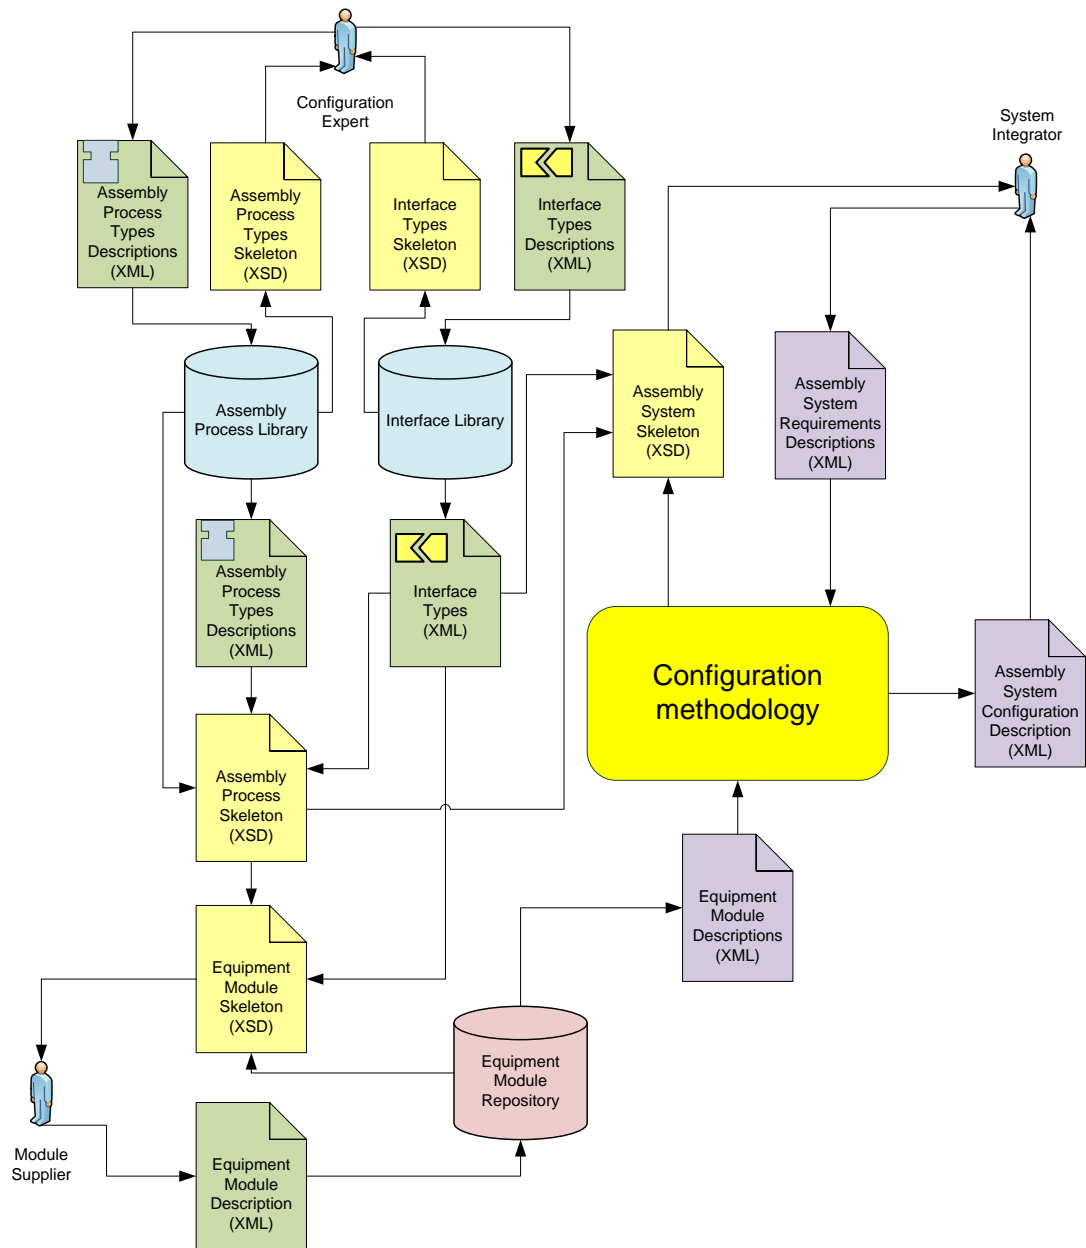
Configuration Expert

Assembly Process Types Descriptions (XML)

Assembly Process Types Skeleton (XSD)

Interface Types Skeleton (XSD)

Interface Types Descriptions (XML)

System Integrator

Assembly Process Library

Interface Library

Assembly System Skeleton (XSD)

Assembly System Requirements Descriptions (XML)

Assembly Process Types Descriptions (XML)

Interface Types (XML)

Configuration methodology

Assembly System Configuration Description (XML)

Assembly Process Skeleton (XSD)

Equipment Module Descriptions (XML)

Equipment Module Skeleton (XSD)

Equipment Module Repository

Module Supplier

Equipment Module Description (XML)